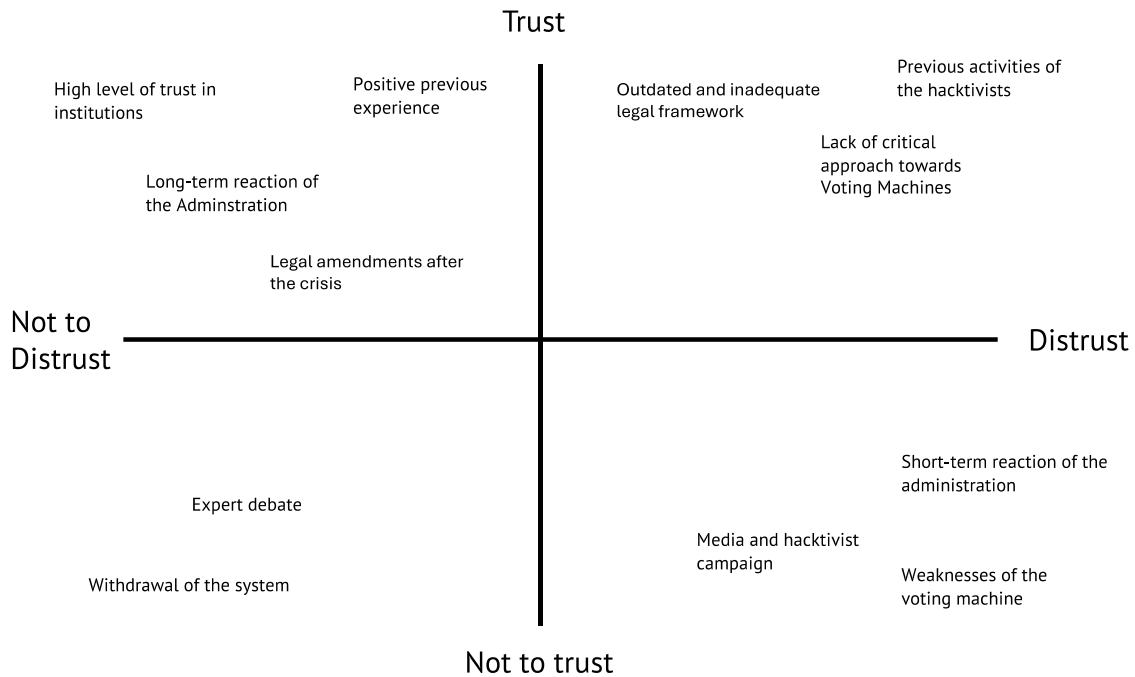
Trust

High level of trust in institutions

Positive previous experience

Outdated and inadequate legal framework

Previous activities of the hacktivists

Lack of critical approach towards Voting Machines

Long-term reaction of the Adminstration

Legal amendments after the crisis

Not to Distrust

Distrust

Short-term reaction of the administration

Expert debate

Media and hacktivist campaign

Withdrawal of the system

Weaknesses of the voting machine

Not to trust